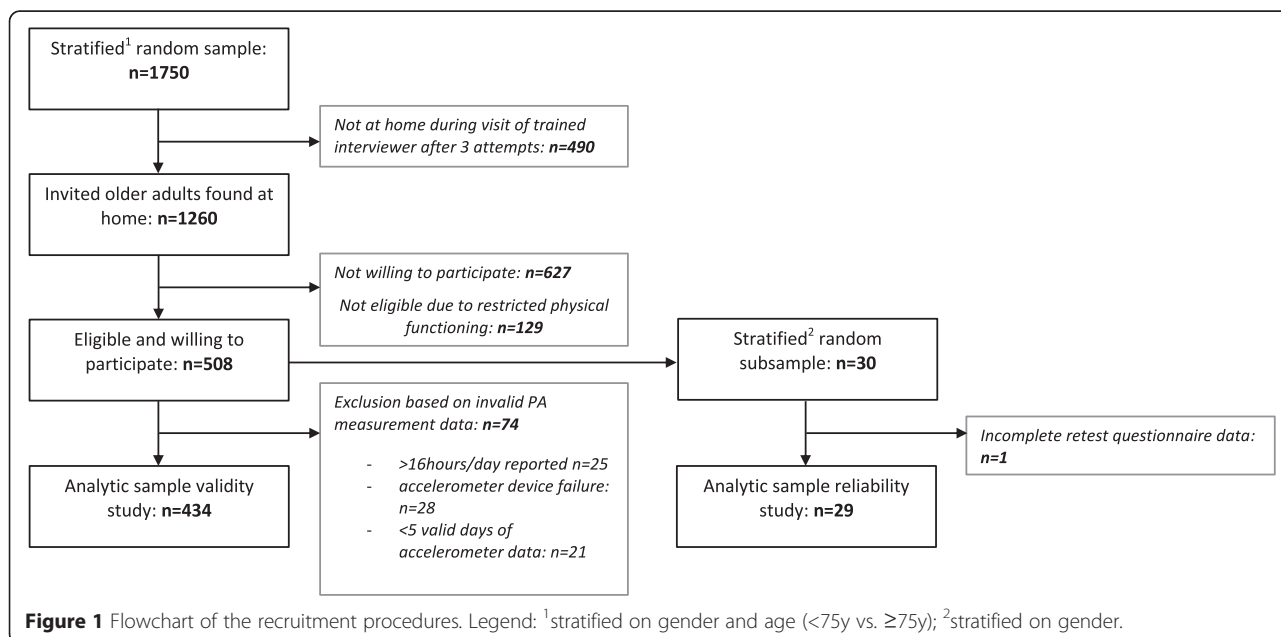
Stratified$^1$ random sample: **n=1750**

*Not at home during visit of trained interviewer after 3 attempts: **n=490***

Invited older adults found at home: **n=1260**

*Not willing to participate: **n=627***

*Not eligible due to restricted physical functioning: **n=129***

Eligible and willing to participate: **n=508**

Stratified$^2$ random subsample: **n=30**

*Exclusion based on invalid PA measurement data: **n=74***

- *>16hours/day reported n=25*
- *accelerometer device failure: n=28*
- *<5 valid days of accelerometer data: n=21*

*Incomplete retest questionnaire data: **n=1***

Analytic sample validity study: **n=434**

Analytic sample reliability study: **n=29**

**Figure 1** Flowchart of the recruitment procedures. Legend: $^1$stratified on gender and age (<75y vs. ≥75y); $^2$stratified on gender.